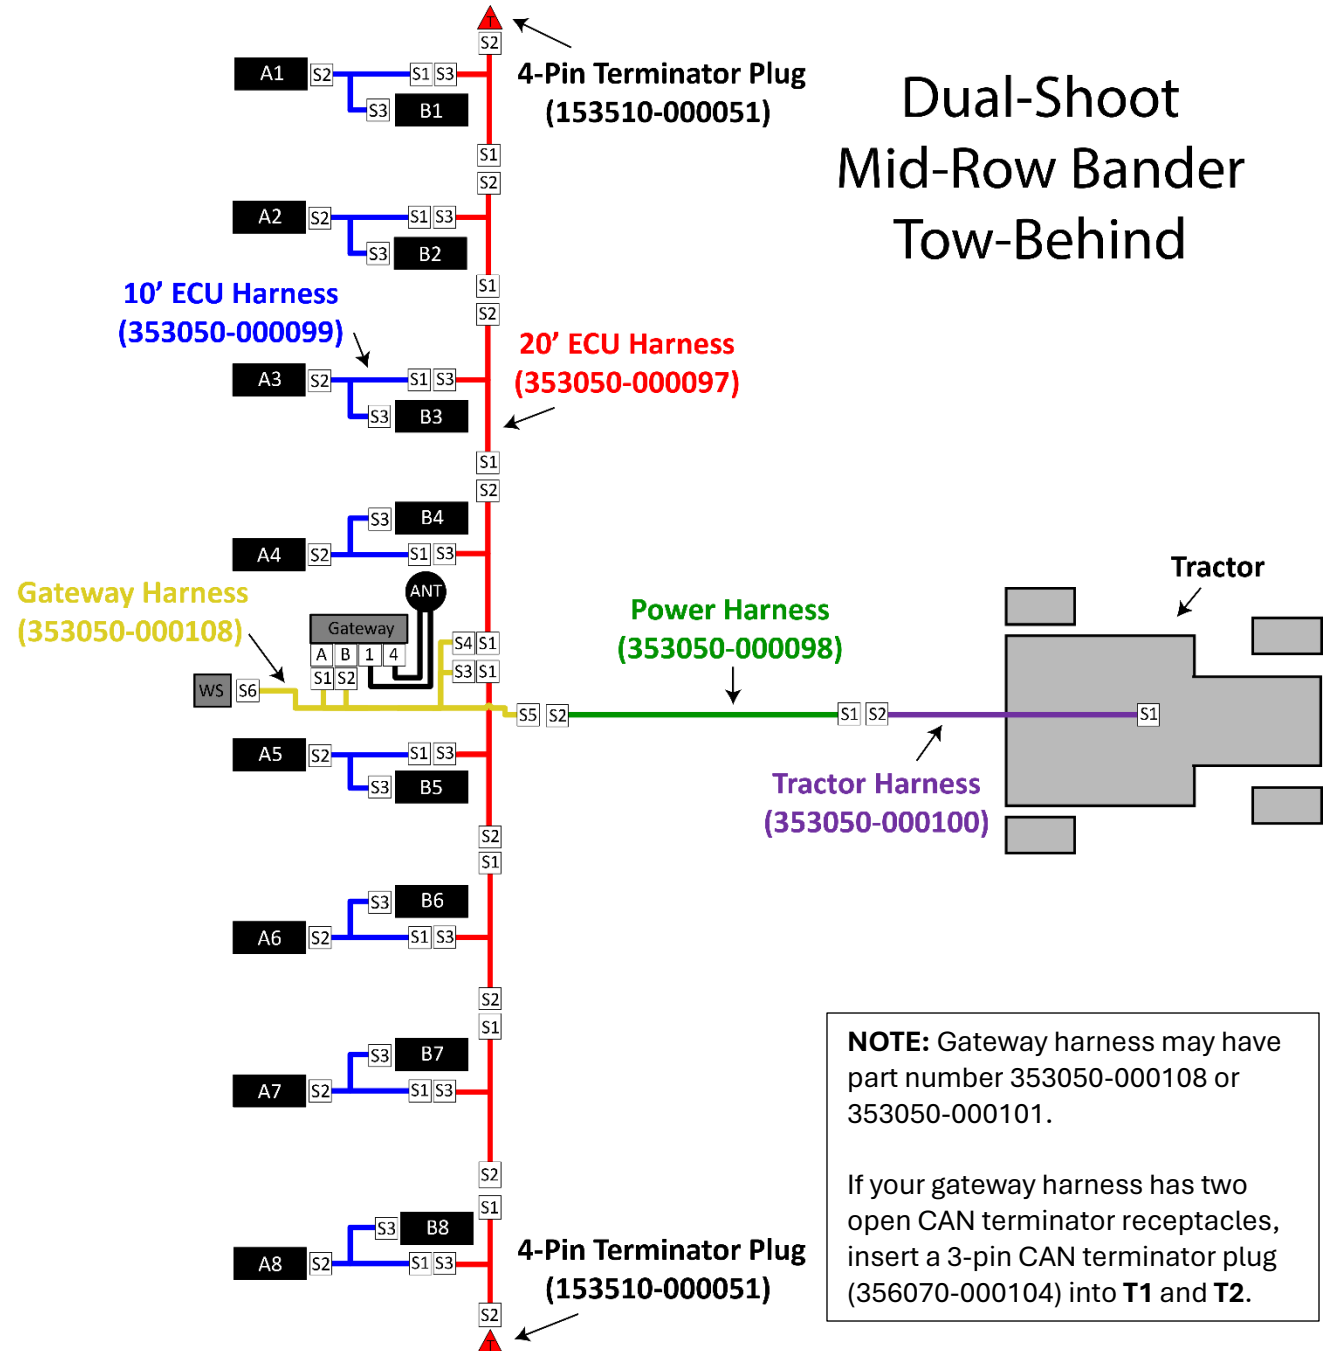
Dual-Shoot
Mid-Row Bander
Tow-Behind

T
S2
4-Pin Terminator Plug
(153510-000051)

A1 S2 S1 S3
S3 B1
S1
S2
A2 S2 S1 S3
S3 B2
S1
S2

10' ECU Harness
(353050-000099)

20' ECU Harness
(353050-000097)

A3 S2 S1 S3
S3 B3
S1
S2
S3 B4
A4 S2 S1 S3

ANT

Gateway Harness
(353050-000108)

Gateway
A B 1 4
S1 S2
S4 S1
S3 S1
WS S6
S5 S2

Power Harness
(353050-000098)

S1 S2
S1

Tractor

Tractor Harness
(353050-000100)

A5 S2 S1 S3
S3 B5
S2
S1
S3 B6
A6 S2 S1 S3
S2
S1
S3 B7
A7 S2 S1 S3
S2
S1
S3 B8
A8 S2 S1 S3
S2
T

4-Pin Terminator Plug
(153510-000051)

NOTE: Gateway harness may have part number 353050-000108 or 353050-000101.

If your gateway harness has two open CAN terminator receptacles, insert a 3-pin CAN terminator plug (356070-000104) into T1 and T2.